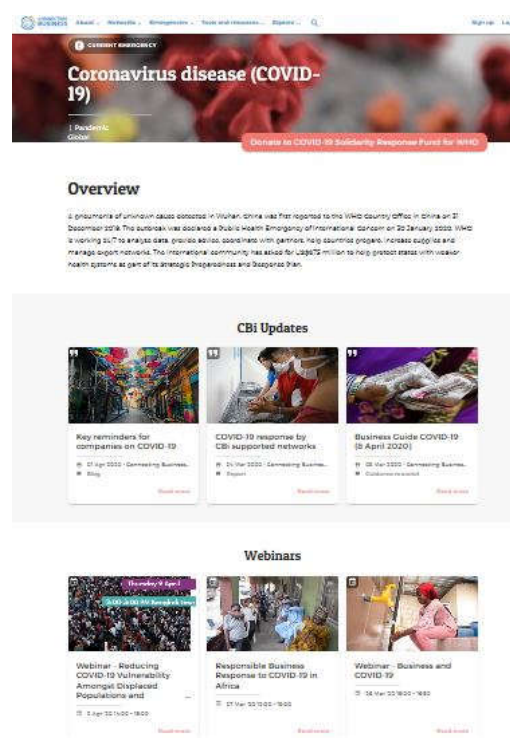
CONNECTING BUSINESS About Networks Emergencies Tools and resources Zippers Sign up Lo

CURRENT EMERGENCY

Coronavirus disease (COVID-19)

Pandemic Global

Donate to COVID-19 Solidarity Response Fund for WHO

Overview

A pneumonia of unknown cause detected in Wuhan, China was first reported to the WHO Country Office in China on 31 December 2019. The outbreak was declared a Public Health Emergency of International Concern on 30 January 2020. WHO is working 24/7 to analyse data, provide advice, coordinate with partners, help countries prepare, increase supplies and manage expert networks. The international community has asked for US$675 million to help protect states with weaker health systems as part of its Strategic Preparedness and Response Plan.

CBi Updates

Key reminders for companies on COVID-19
07 Apr 2020 · Connecting Business
Blog
Read more

COVID-19 response by CBi supported networks
24 Mar 2020 · Connecting Busines...
Report
Read more

Business Guide COVID-19 (6 April 2020)
06 Mar 2020 · Connecting Busines...
Guidance material
Read more

Webinars

Thursday 9 April
9:00-10:00 PM Bangkok time
Webinar - Reducing COVID-19 Vulnerability Amongst Displaced Populations and ...
9 Apr 20 14:00 - 15:00
Read more

Responsible Business Response to COVID-19 in Africa
27 Mar 20 13:00 - 15:00
Read more

Webinar - Business and COVID-19
26 Mar 20 18:00 - 19:30
Read more